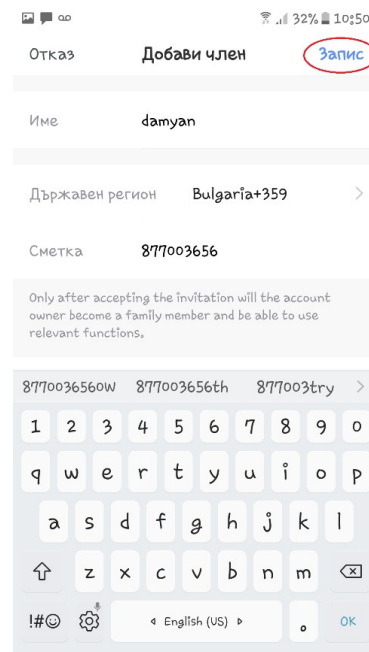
32% 10:50

Отказ Добави член Запис

Име damyan

Държавен регион Bulgaria+359

Сметка 877003656

Only after accepting the invitation will the account owner become a family member and be able to use relevant functions.

877003656ow 877003656th 877003try

1 2 3 4 5 6 7 8 9 0
q w e r t y u i o p
a s d f g h j k l
z x c v b n m
!#☺ English (US) . OK